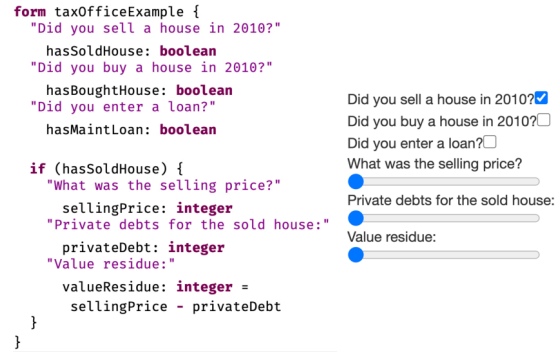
form taxOfficeExample {
"Did you sell a house in 2010?"
hasSoldHouse: boolean
"Did you buy a house in 2010?"
hasBoughtHouse: boolean
"Did you enter a loan?"
hasMaintLoan: boolean

if (hasSoldHouse) {
"What was the selling price?"
sellingPrice: integer
"Private debts for the sold house:"
privateDebt: integer
"Value residue:"
valueResidue: integer =
sellingPrice - privateDebt
}
}

Did you sell a house in 2010?
Did you buy a house in 2010?
Did you enter a loan?
What was the selling price?
Private debts for the sold house:
Value residue: